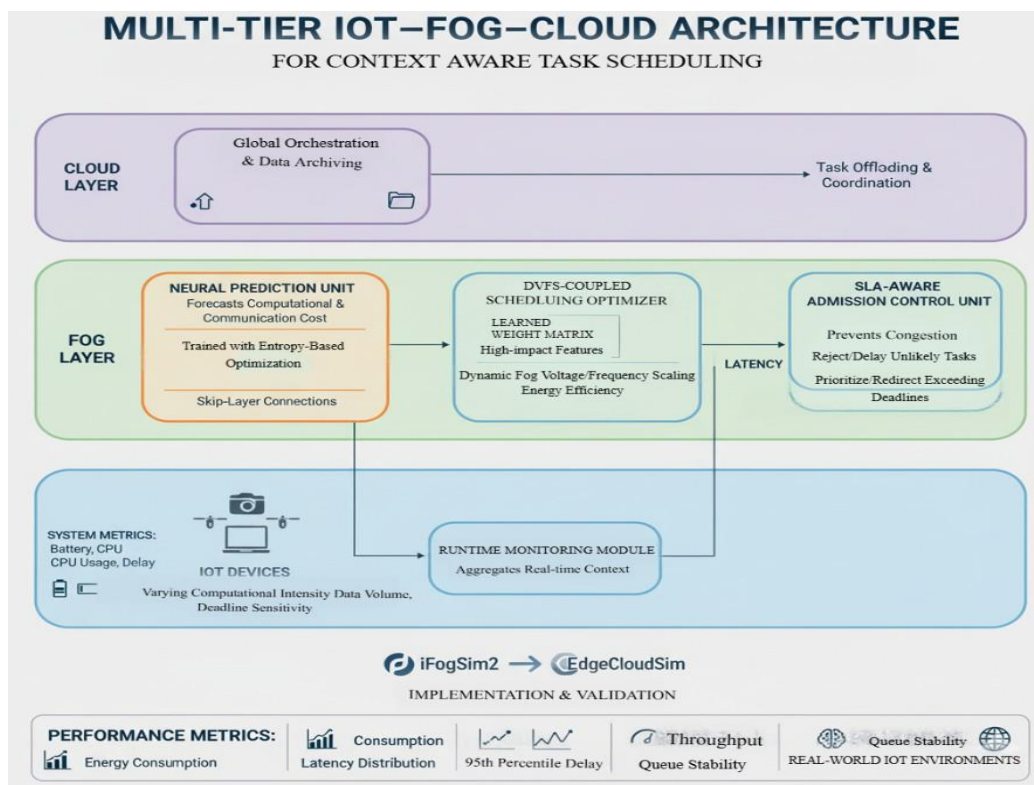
MULTI-TIER IOT–FOG–CLOUD ARCHITECTURE

FOR CONTEXT AWARE TASK SCHEDULING

CLOUD LAYER

Global Orchestration & Data Archiving

Task Offloding & Coordination

FOG LAYER

NEURAL PREDICTION UNIT
Forecasts Computational & Communication Cost
Trained with Entropy-Based Optimization
Skip-Layer Connections

DVFS-COUPLED SCHEDLUING OPTIMIZER
LEARNED WEIGHT MATRIX
High-impact Features
Dynamic Fog Voltage/Frequency Scaling Energy Efficiency

LATENCY

SLA-AWARE ADMISSION CONTROL UNIT
Prevents Congestion
Reject/Delay Unlikely Tasks
Prioritize/Redirect Exceeding Deadlines

SYSTEM METRICS:
Battery, CPU
CPU Usage, Delay

IOT DEVICES
Varying Computational Intensity Data Volume, Deadline Sensitivity

RUNTIME MONITORING MODULE
Aggregates Real-time Context

iFogSim2 → EdgeCloudSim

IMPLEMENTATION & VALIDATION

PERFORMANCE METRICS:
Energy Consumption
Consumption
Latency Distribution
95th Percentile Delay
Throughput
Queue Stability
Queue Stability
REAL-WORLD IOT ENVIRONMENTS